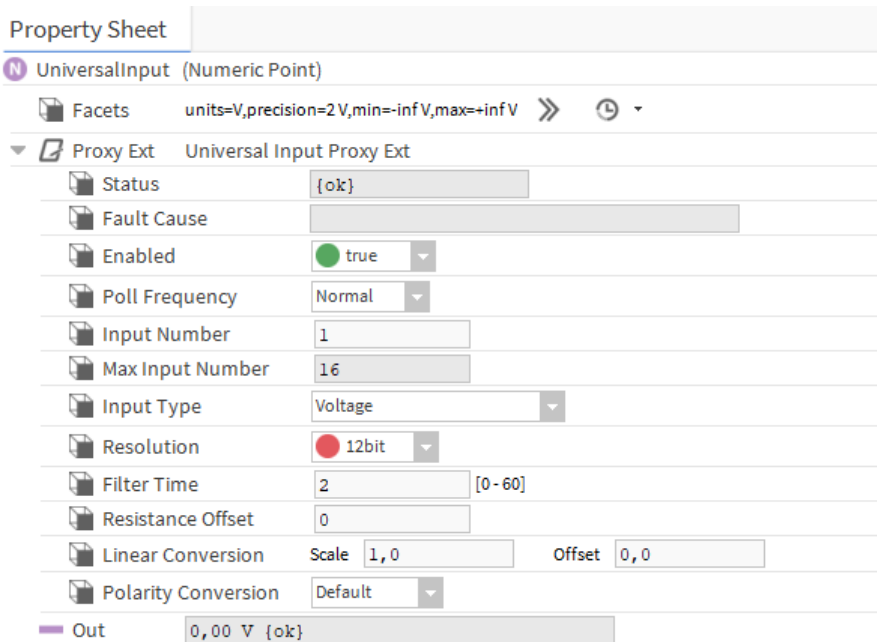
Property Sheet

N UniversalInput (Numeric Point)

Facets units=V,precision=2 V,min=-inf V,max=+inf V

Proxy Ext Universal Input Proxy Ext

Status {ok}

Fault Cause

Enabled true

Poll Frequency Normal

Input Number 1

Max Input Number 16

Input Type Voltage

Resolution 12bit

Filter Time 2 [0 - 60]

Resistance Offset 0

Linear Conversion Scale 1,0 Offset 0,0

Polarity Conversion Default

Out 0,00 V {ok}